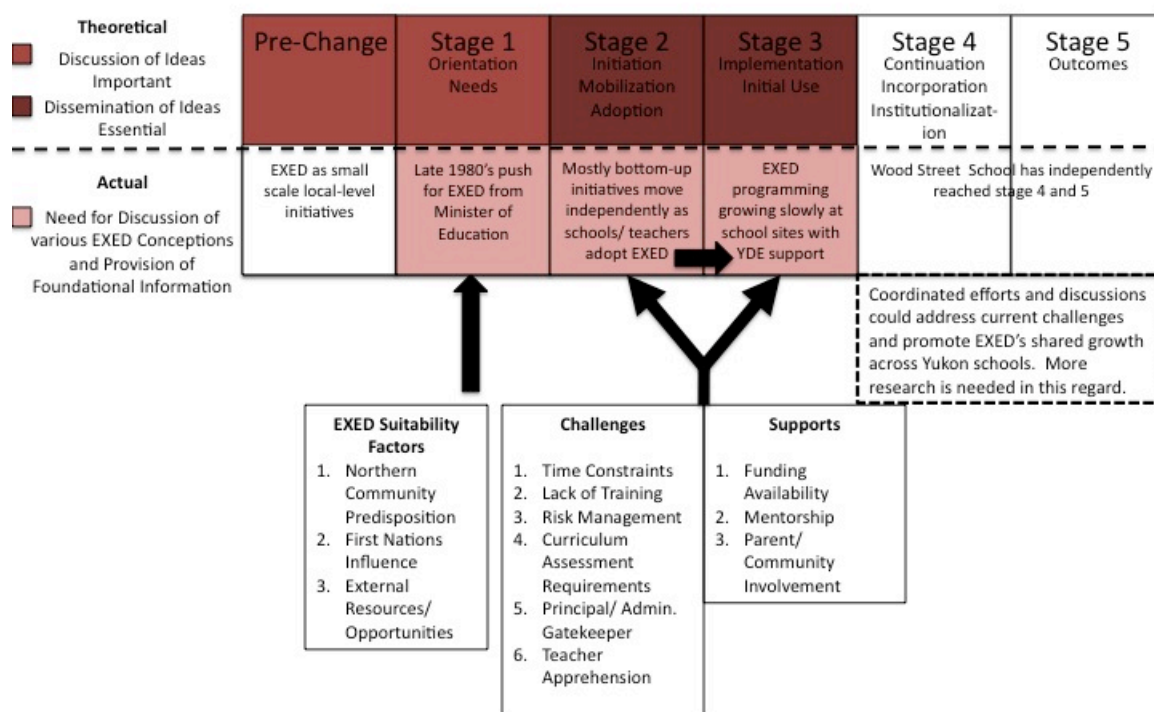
Theoretical

Discussion of Ideas Important

Dissemination of Ideas Essential

| Pre-Change | Stage 1 Orientation Needs | Stage 2 Initiation Mobilization Adoption | Stage 3 Implementation Initial Use | Stage 4 Continuation Incorporation Institutionalization | Stage 5 Outcomes |
|---|---|---|---|---|---|
| EXED as small scale local-level initiatives | Late 1980's push for EXED from Minister of Education | Mostly bottom-up initiatives move independently as schools/ teachers adopt EXED | EXED programming growing slowly at school sites with YDE support | Wood Street School has independently reached stage 4 and 5 | |

Actual

Need for Discussion of various EXED Conceptions and Provision of Foundational Information

Coordinated efforts and discussions could address current challenges and promote EXED's shared growth across Yukon schools. More research is needed in this regard.

EXED Suitability Factors
1. Northern Community Predisposition
2. First Nations Influence
3. External Resources/ Opportunities

Challenges
1. Time Constraints
2. Lack of Training
3. Risk Management
4. Curriculum Assessment Requirements
5. Principal/ Admin. Gatekeeper
6. Teacher Apprehension

Supports
1. Funding Availability
2. Mentorship
3. Parent/ Community Involvement